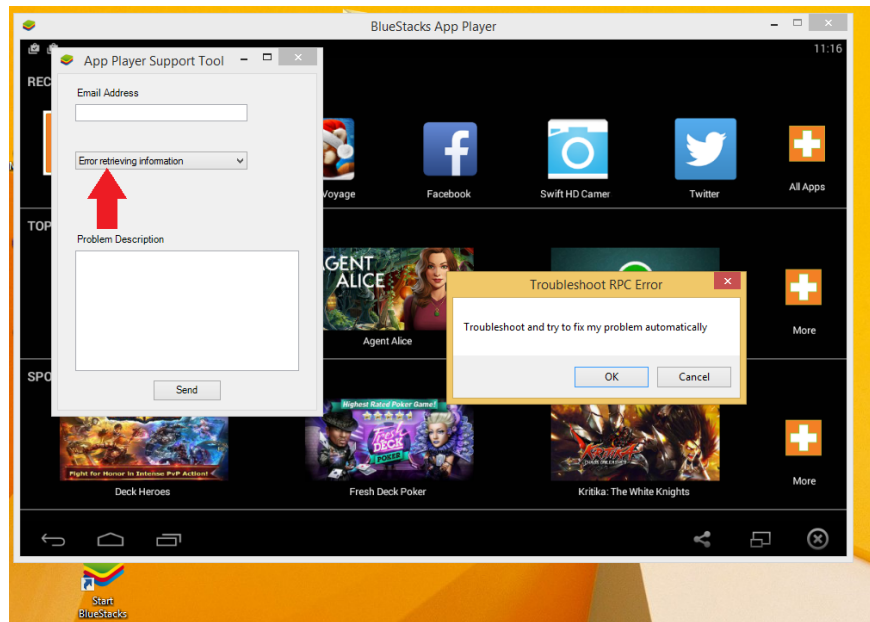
BlueStacks App Player

11:16

RECO

App Player Support Tool

Email Address

Error retrieving information

Problem Description

Send

Voyage

Facebook

Swift HD Camer

Twitter

All Apps

TOP

AGENT ALICE

Agent Alice

More

Troubleshoot RPC Error

Troubleshoot and try to fix my problem automatically

OK

Cancel

SPO

Fight for Honor in Intense PvP Action!

Deck Heroes

Highest Rated Poker Game!

Fresh DECK POKER

Fresh Deck Poker

Kritika: The White Knights

More

Start BlueStacks